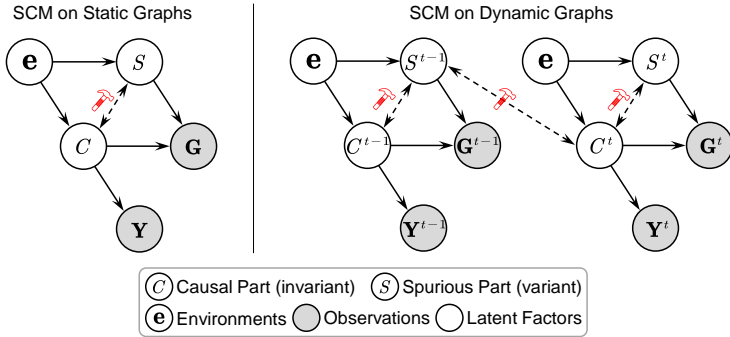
SCM on Static Graphs

$\mathbf{e}$ $S$ $C$ $\mathbf{G}$ $\mathbf{Y}$

SCM on Dynamic Graphs

$\mathbf{e}$ $S^{t-1}$ $C^{t-1}$ $\mathbf{G}^{t-1}$ $\mathbf{Y}^{t-1}$

$\mathbf{e}$ $S^{t}$ $C^{t}$ $\mathbf{G}^{t}$ $\mathbf{Y}^{t}$

$C$ Causal Part (invariant) $S$ Spurious Part (variant)
$\mathbf{e}$ Environments Observations Latent Factors